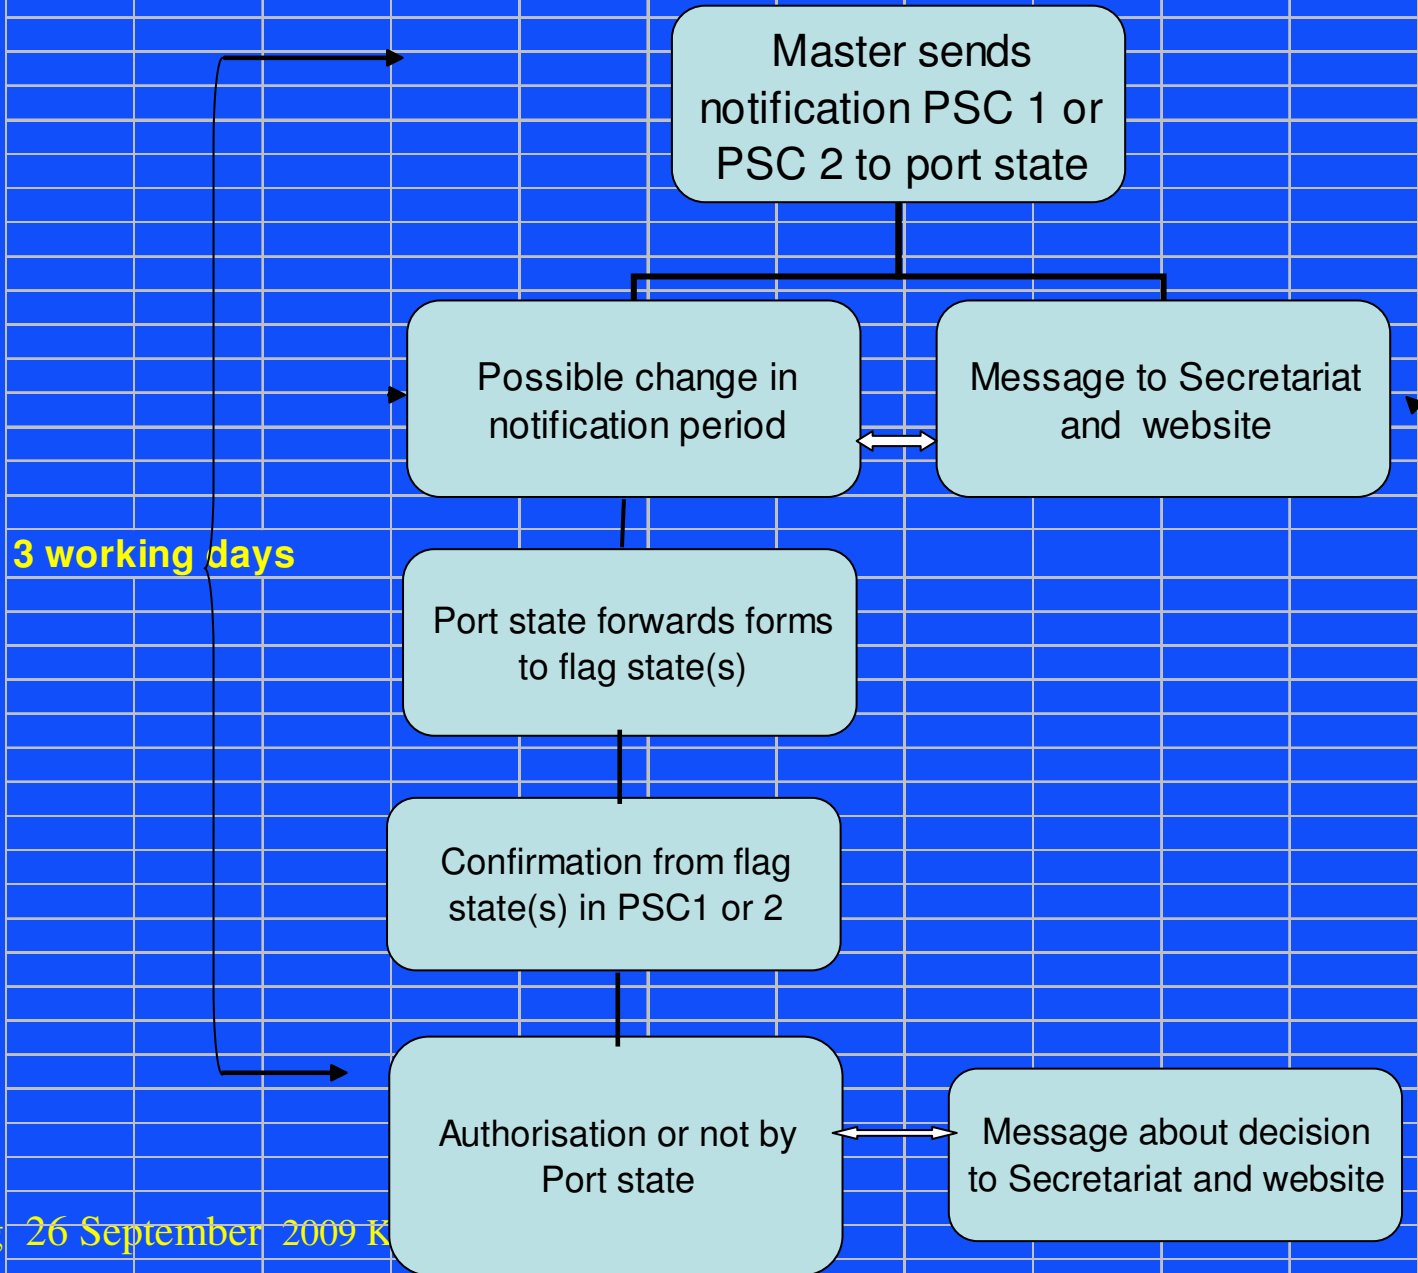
Master sends notification PSC 1 or PSC 2 to port state

Possible change in notification period

Message to Secretariat and website

3 working days

Port state forwards forms to flag state(s)

Confirmation from flag state(s) in PSC1 or 2

Authorisation or not by Port state

Message about decision to Secretariat and website

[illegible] 26 September 2009 K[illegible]